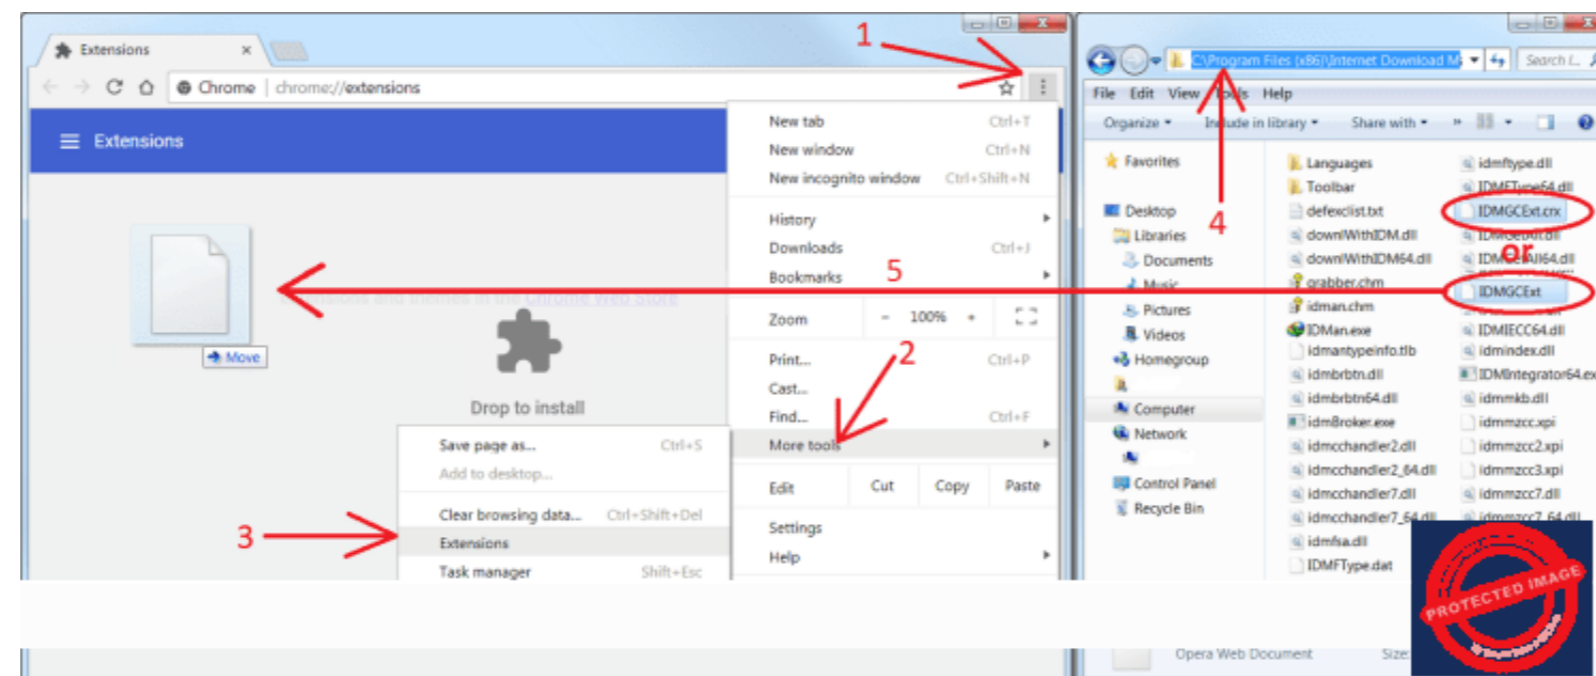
Extensions
Chrome | chrome://extensions
Extensions
Move
Drop to install
1
New tab Ctrl+T
New window Ctrl+N
New incognito window Ctrl+Shift+N
History
Downloads Ctrl+J
Bookmarks
5
Zoom - 100% +
Print... Ctrl+P
Cast...
Find... Ctrl+F
More tools
2
Edit Cut Copy Paste
Settings
Help
Save page as... Ctrl+S
Add to desktop...
Clear browsing data... Ctrl+Shift+Del
Extensions
Task manager Shift+Esc
3
C:\Program Files (x86)\Internet Download M
Search I...
File Edit View Tools Help
Organize Include in library Share with
4
Favorites
Desktop
Libraries
Documents
Music
Pictures
Videos
Homegroup
Computer
Network
Control Panel
Recycle Bin
Languages
Toolbar
defexclist.txt
downlWithIDM.dll
downlWithIDM64.dll
grabber.chm
idman.chm
IDMan.exe
idmantypeinfo.tlb
idmbrbtn.dll
idmbrbtn64.dll
idmBroker.exe
idmcchandler2.dll
idmcchandler2_64.dll
idmcchandler7.dll
idmcchandler7_64.dll
idmfsa.dll
IDMFType.dat
idmftype.dll
IDMFType64.dll
IDMGCExt.crx
or
IDMGCExt
IDMIECC64.dll
idmindex.dll
IDMIntegrator64.ex
idmmkb.dll
idmmzcc.xpi
idmmzcc2.xpi
idmmzcc3.xpi
idmmzcc7.dll
Opera Web Document
Size
PROTECTED IMAGE